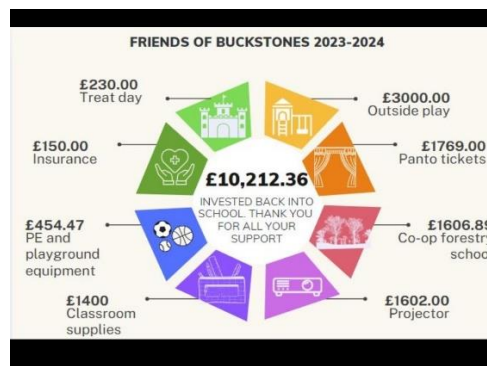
FRIENDS OF BUCKSTONES 2023-2024

£230.00
Treat day

£3000.00
Outside play

£150.00
Insurance

£1769.00
Panto tickets

£10,212.36
INVESTED BACK INTO SCHOOL. THANK YOU FOR ALL YOUR SUPPORT

£454.47
PE and playground equipment

£1606.8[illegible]
Co-op forestr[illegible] scho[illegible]

£1400
Classroom supplies

£1602.00
Projector